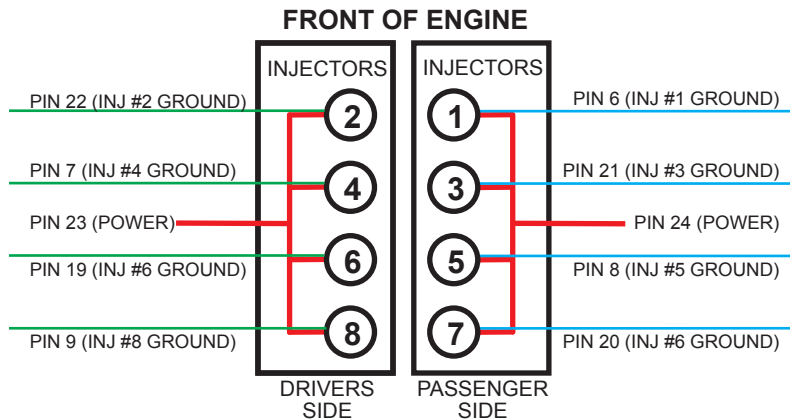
FRONT OF ENGINE

INJECTORS

PIN 22 (INJ #2 GROUND)

2

PIN 7 (INJ #4 GROUND)

4

PIN 23 (POWER)

PIN 19 (INJ #6 GROUND)

6

PIN 9 (INJ #8 GROUND)

8

DRIVERS SIDE

INJECTORS

1

PIN 6 (INJ #1 GROUND)

3

PIN 21 (INJ #3 GROUND)

PIN 24 (POWER)

5

PIN 8 (INJ #5 GROUND)

7

PIN 20 (INJ #6 GROUND)

PASSENGER SIDE